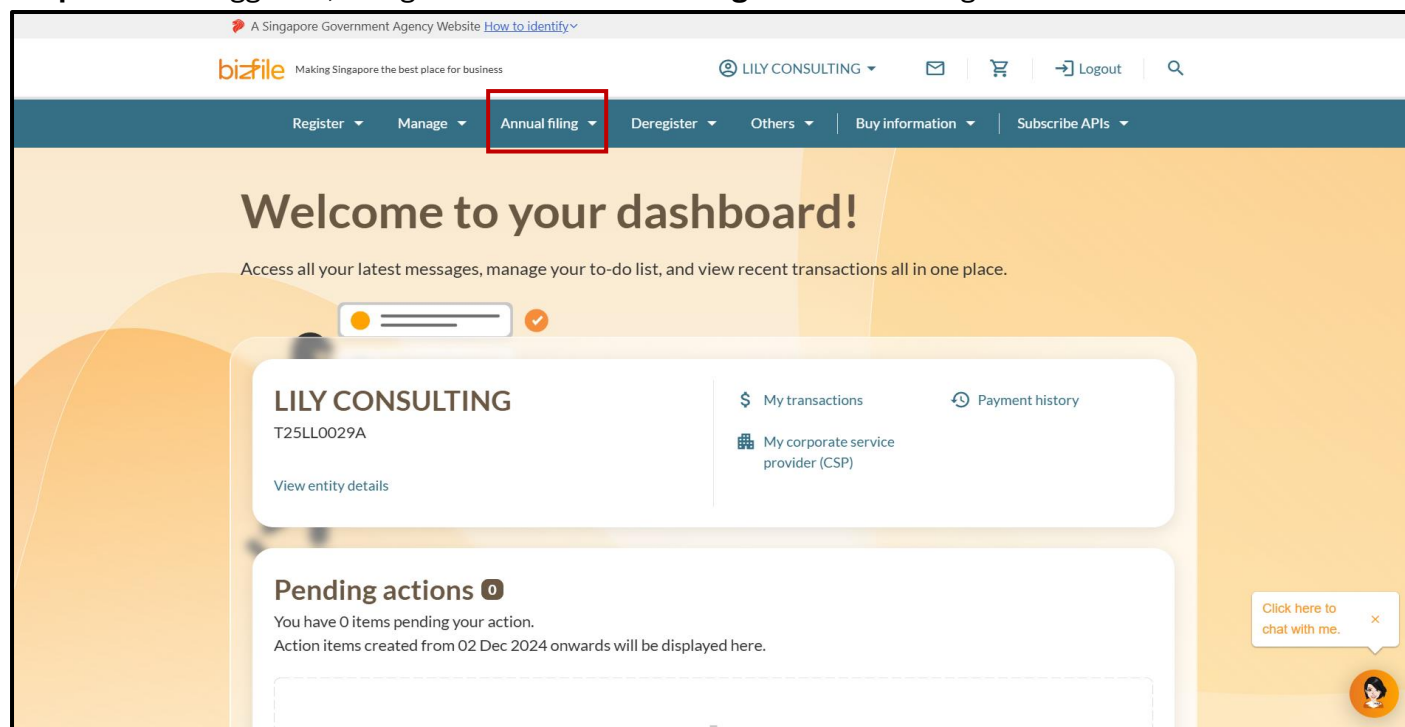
A Singapore Government Agency Website How to identify

bizfile Making Singapore the best place for business

LILY CONSULTING

Logout

Register Manage Annual filing Deregister Others Buy information Subscribe APIs

Welcome to your dashboard!

Access all your latest messages, manage your to-do list, and view recent transactions all in one place.

LILY CONSULTING

T25LL0029A

View entity details

My transactions

Payment history

My corporate service provider (CSP)

Pending actions 0

You have 0 items pending your action.

Action items created from 02 Dec 2024 onwards will be displayed here.

Click here to chat with me.